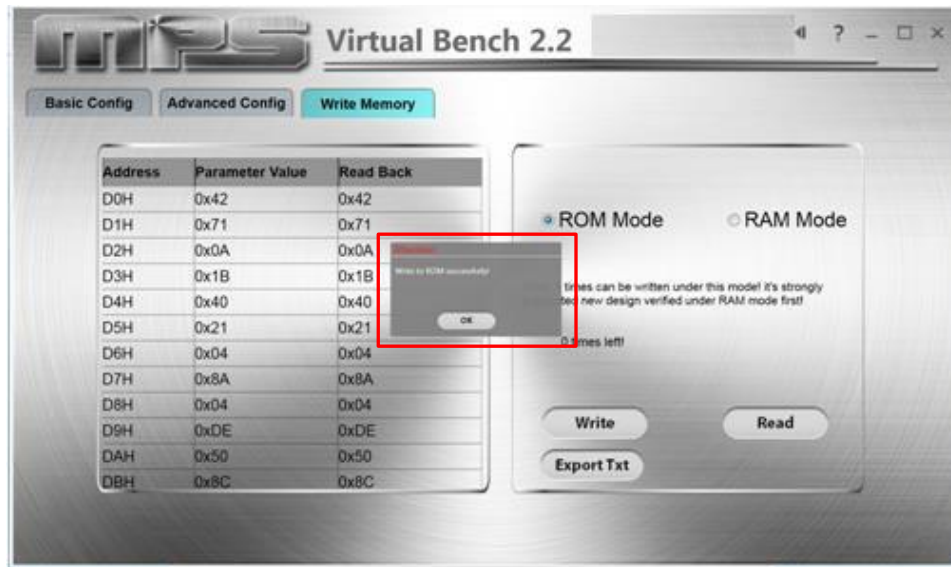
MPS Virtual Bench 2.2

? _ □ ×

Basic Config
Advanced Config
Write Memory

| Address | Parameter Value | Read Back |
|---|---|---|
| D0H | 0x42 | 0x42 |
| D1H | 0x71 | 0x71 |
| D2H | 0x0A | 0x0A |
| D3H | 0x1B | 0x1B |
| D4H | 0x40 | 0x40 |
| D5H | 0x21 | 0x21 |
| D6H | 0x04 | 0x04 |
| D7H | 0x8A | 0x8A |
| D8H | 0x04 | 0x04 |
| D9H | 0xDE | 0xDE |
| DAH | 0x50 | 0x50 |
| DBH | 0x8C | 0x8C |

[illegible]

Write to ROM successfully!

OK

ROM Mode
RAM Mode

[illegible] times can be written under this mode! it's strongly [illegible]ted new design verified under RAM mode first!

0 times left!

Write
Read
Export Txt